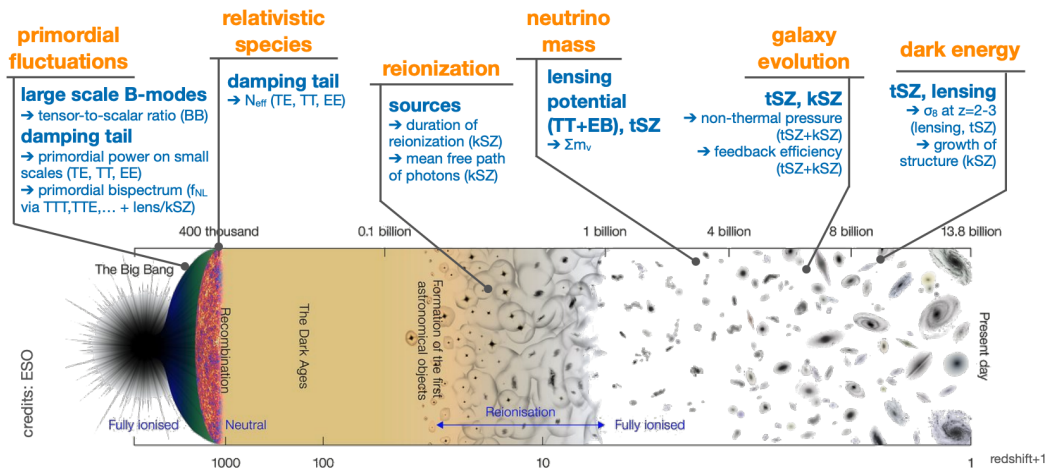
primordial fluctuations

large scale B-modes
➔ tensor-to-scalar ratio (BB)
damping tail
➔ primordial power on small scales (TE, TT, EE)
➔ primordial bispectrum ($f_{NL}$ via TTT,TTE,… + lens/kSZ)

relativistic species

damping tail
➔ $N_{eff}$ (TE, TT, EE)

reionization

sources
➔ duration of reionization (kSZ)
➔ mean free path of photons (kSZ)

neutrino mass

lensing potential (TT+EB), tSZ
➔ $\Sigma m_{\nu}$

galaxy evolution

tSZ, kSZ
➔ non-thermal pressure (tSZ+kSZ)
➔ feedback efficiency (tSZ+kSZ)

dark energy

tSZ, lensing
➔ $\sigma_8$ at z=2-3 (lensing, tSZ)
➔ growth of structure (kSZ)

400 thousand
0.1 billion
1 billion
4 billion
8 billion
13.8 billion

The Big Bang
Recombination
The Dark Ages
Formation of the first astronomical objects
Present day
credits: ESO
Fully ionised
Neutral
Reionisation
Fully ionised

1000
100
10
1
redshift+1